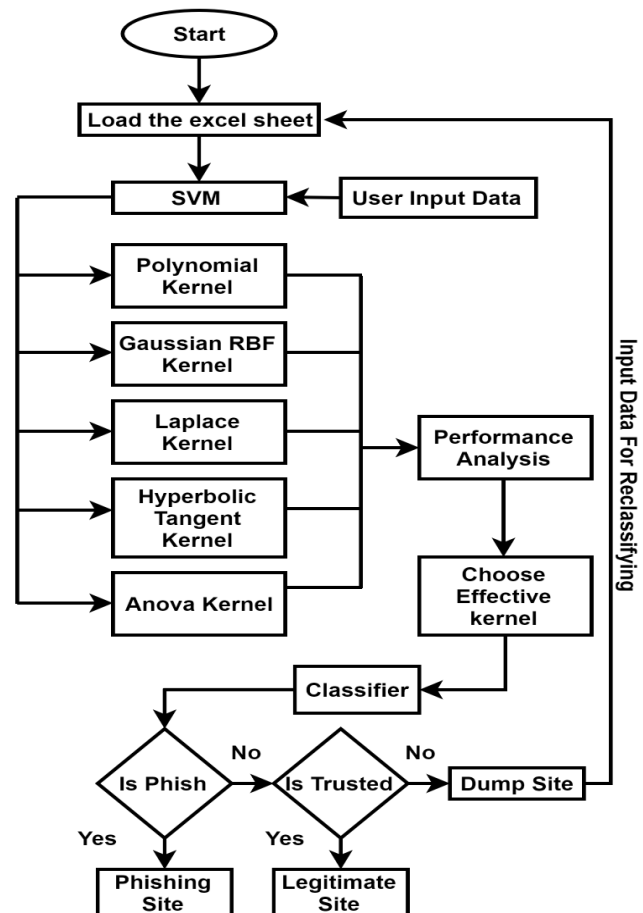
Start

Load the excel sheet

SVM

User Input Data

Polynomial Kernel

Gaussian RBF Kernel

Laplace Kernel

Hyperbolic Tangent Kernel

Anova Kernel

Performance Analysis

Choose Effective kernel

Classifier

Is Phish

No

Is Trusted

No

Dump Site

Yes

Yes

Phishing Site

Legitimate Site

Input Data For Reclassifying